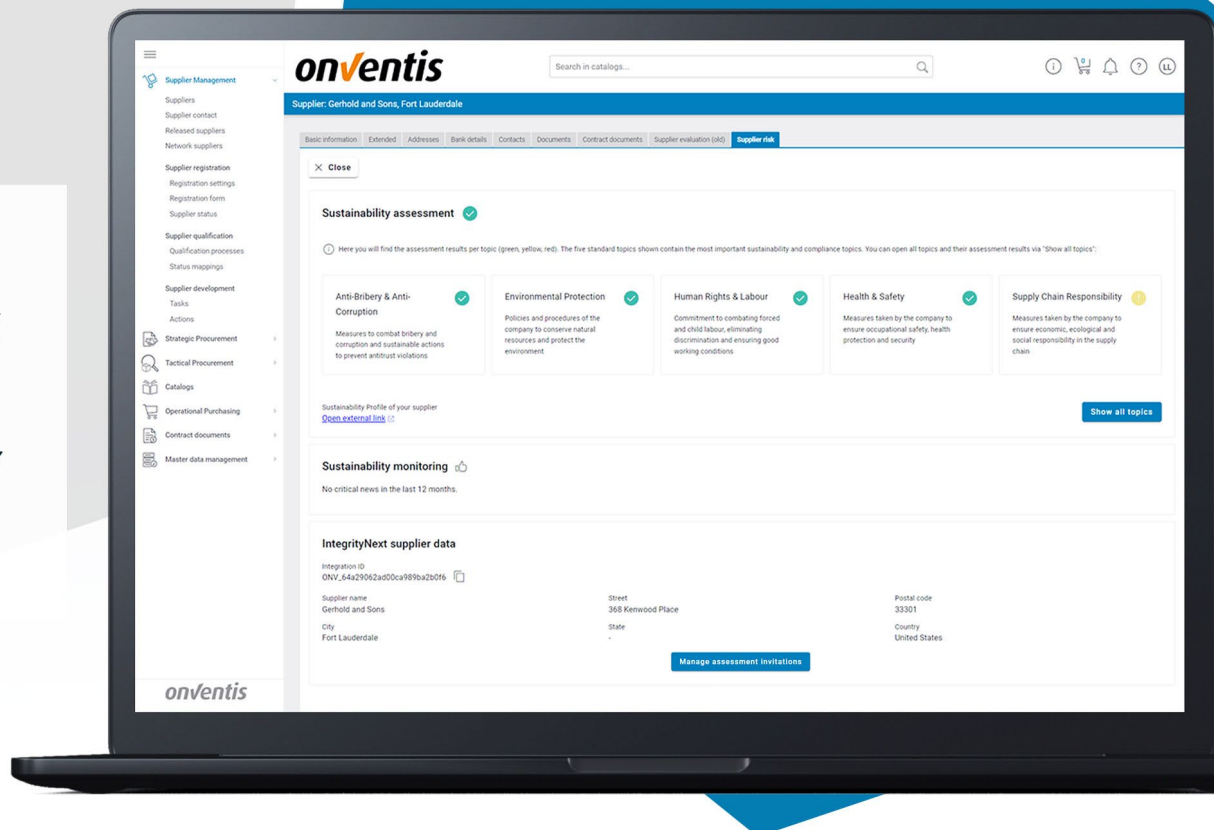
Supplier Management
Suppliers
Supplier contact
Released suppliers
Network suppliers
Supplier registration
Registration settings
Registration form
Supplier status
Supplier qualification
Qualification processes
Status mappings
Supplier development
Tasks
Actions
Strategic Procurement
Tactical Procurement
Catalogs
Operational Purchasing
Contract documents
Master data management

onventis

onventis

Search in catalogs...

0

LL

Supplier: Gerhold and Sons, Fort Lauderdale

Basic information | Extended | Addresses | Bank details | Contacts | Documents | Contract documents | Supplier evaluation (old) | Supplier risk

Close

Sustainability assessment

Here you will find the assessment results per topic (green, yellow, red). The five standard topics shown contain the most important sustainability and compliance topics. You can open all topics and their assessment results via "Show all topics":

Anti-Bribery & Anti-Corruption
Measures to combat bribery and corruption and sustainable actions to prevent antitrust violations

Environmental Protection
Policies and procedures of the company to conserve natural resources and protect the environment

Human Rights & Labour
Commitment to combating forced and child labour, eliminating discrimination and ensuring good working conditions

Health & Safety
Measures taken by the company to ensure occupational safety, health protection and security

Supply Chain Responsibility
Measures taken by the company to ensure economic, ecological and social responsibility in the supply chain

Sustainability Profile of your supplier
Open external link

Show all topics

Sustainability monitoring

No critical news in the last 12 months.

IntegrityNext supplier data

Integration ID
ONV_64a29062ad00ca989ba2b0f6

Supplier name
Gerhold and Sons

Street
368 Kenwood Place

Postal code
33301

City
Fort Lauderdale

State
-

Country
United States

Manage assessment invitations